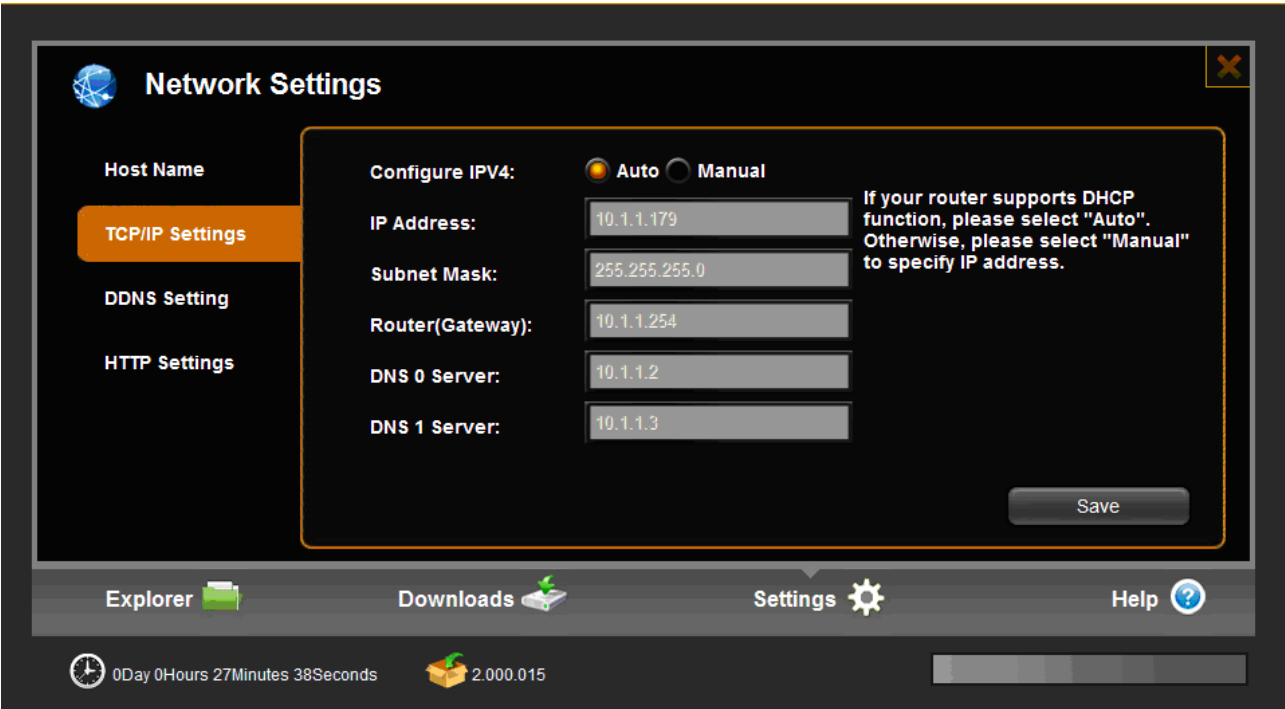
Network Settings

Host Name

TCP/IP Settings

DDNS Setting

HTTP Settings

Configure IPV4: Auto Manual

IP Address: 10.1.1.179

Subnet Mask: 255.255.255.0

Router(Gateway): 10.1.1.254

DNS 0 Server: 10.1.1.2

DNS 1 Server: 10.1.1.3

If your router supports DHCP function, please select "Auto". Otherwise, please select "Manual" to specify IP address.

Save

Explorer Downloads Settings Help

0Day 0Hours 27Minutes 38Seconds 2.000.015